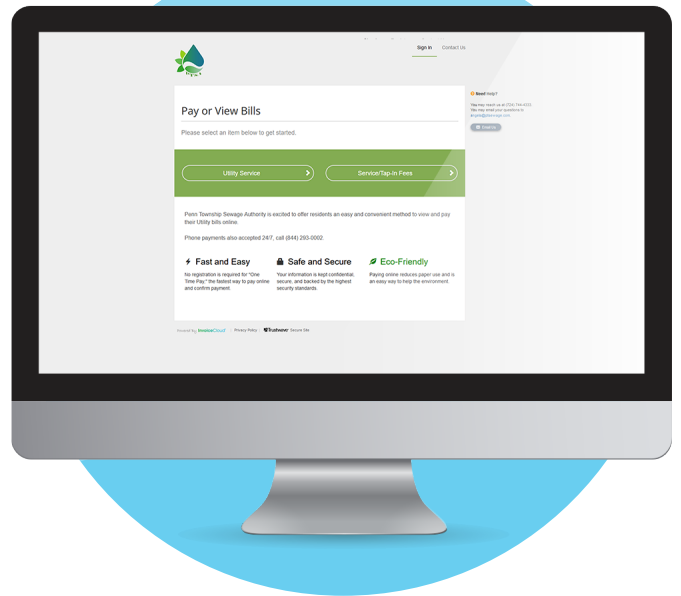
Sign In Contact Us

Pay or View Bills

Please select an item below to get started.

Utility Service

Service/Tap-In Fees

Penn Township Sewage Authority is excited to offer residents an easy and convenient method to view and pay their Utility bills online.

Phone payments also accepted 24/7, call (844) 293-0002.

Fast and Easy

No registration is required for "One Time Pay," the fastest way to pay online and confirm payment.

Safe and Secure

Your information is kept confidential, secure, and backed by the highest security standards.

Eco-Friendly

Paying online reduces paper use and is an easy way to help the environment.

Need Help?

You may reach us at (724) 744-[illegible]
You may email your questions to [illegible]

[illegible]

Powered by InvoiceCloud | Privacy Policy | Trustwave Secure Site